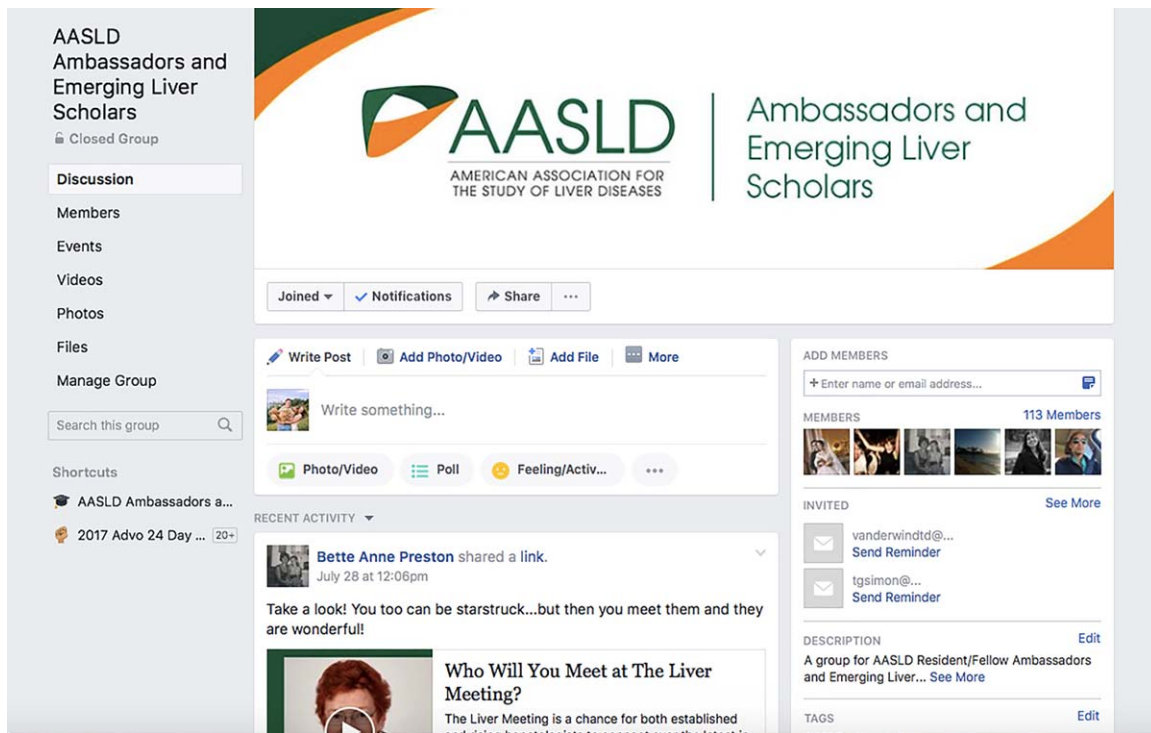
AASLD Ambassadors and Emerging Liver Scholars
Closed Group

Discussion
Members
Events
Videos
Photos
Files
Manage Group

Search this group

Shortcuts
AASLD Ambassadors a...
2017 Advo 24 Day ... 20+

AASLD
AMERICAN ASSOCIATION FOR THE STUDY OF LIVER DISEASES
Ambassadors and Emerging Liver Scholars

Joined
Notifications
Share
...

Write Post
Add Photo/Video
Add File
More

Write something...

Photo/Video
Poll
Feeling/Activ...
...

RECENT ACTIVITY

Bette Anne Preston shared a link.
July 28 at 12:06pm

Take a look! You too can be starstruck...but then you meet them and they are wonderful!

Who Will You Meet at The Liver Meeting?
The Liver Meeting is a chance for both established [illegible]

ADD MEMBERS
+ Enter name or email address...

MEMBERS
113 Members

INVITED
See More
vanderwindtd@...
Send Reminder
tgsimon@...
Send Reminder

DESCRIPTION
Edit
A group for AASLD Resident/Fellow Ambassadors and Emerging Liver... See More

TAGS
Edit